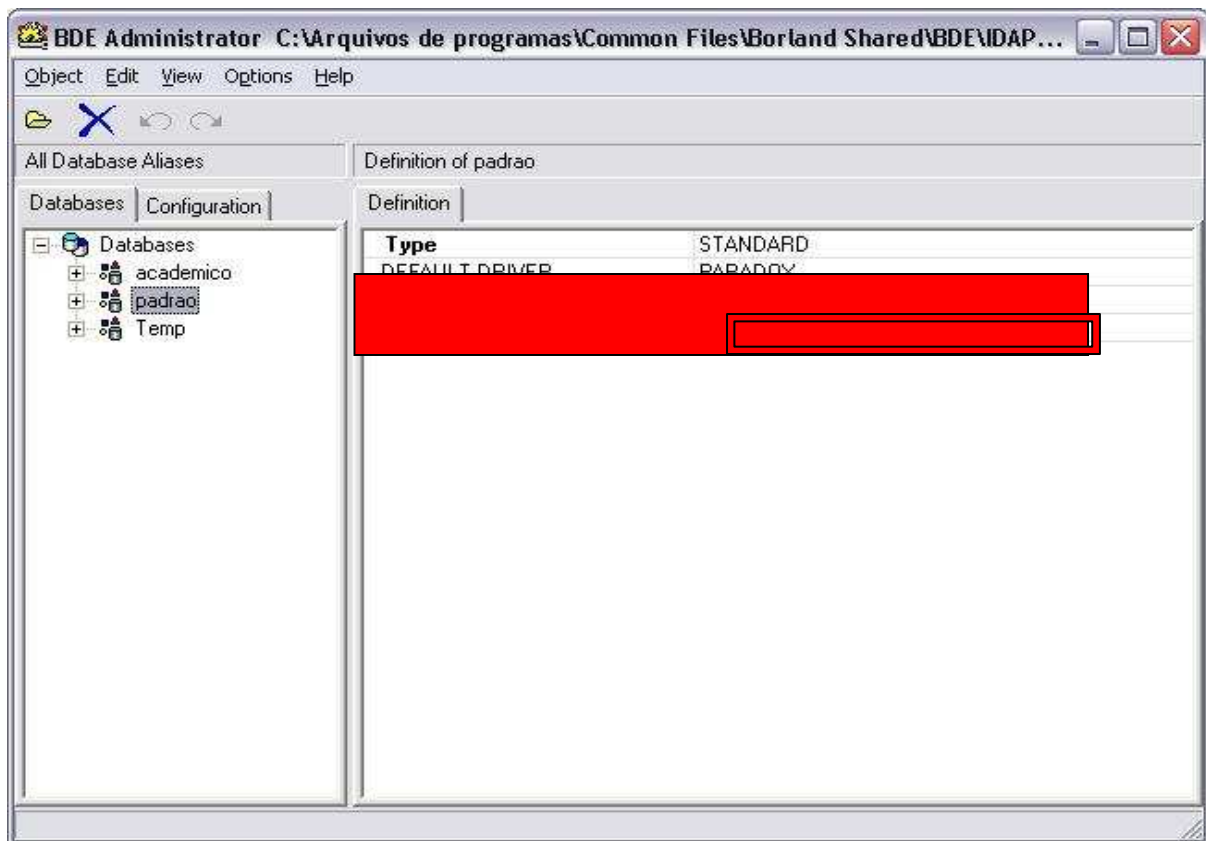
BDE Administrator C:\Arquivos de programas\Common Files\Borland Shared\BDE\IDAP...

Object Edit View Options Help

All Database Aliases

Definition of padrao

Databases Configuration

Definition

Databases
academico
padrao
Temp

| Type | STANDARD |
|---|---|
| DEFAULT DRIVER | PARADOX |
| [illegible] | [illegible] |
| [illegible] | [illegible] |